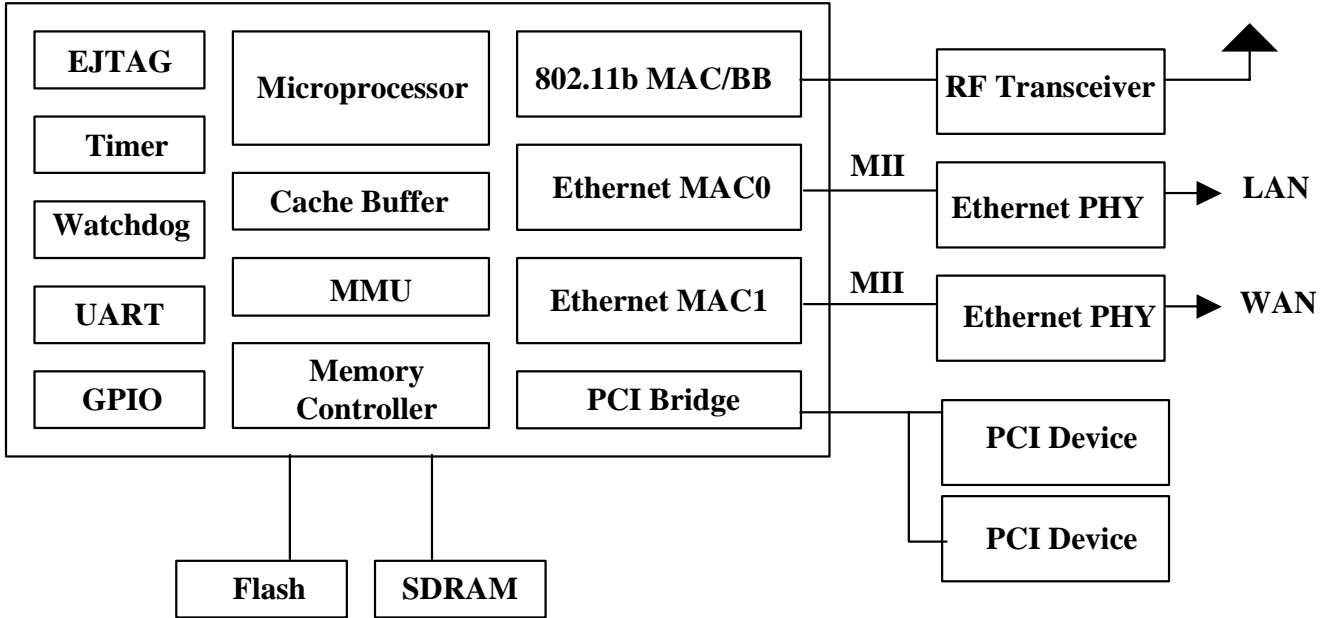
EJTAG
Timer
Watchdog
UART
GPIO
Microprocessor
Cache Buffer
MMU
Memory Controller
802.11b MAC/BB
Ethernet MAC0
Ethernet MAC1
PCI Bridge
RF Transceiver
MII
Ethernet PHY
LAN
MII
Ethernet PHY
WAN
PCI Device
PCI Device
Flash
SDRAM